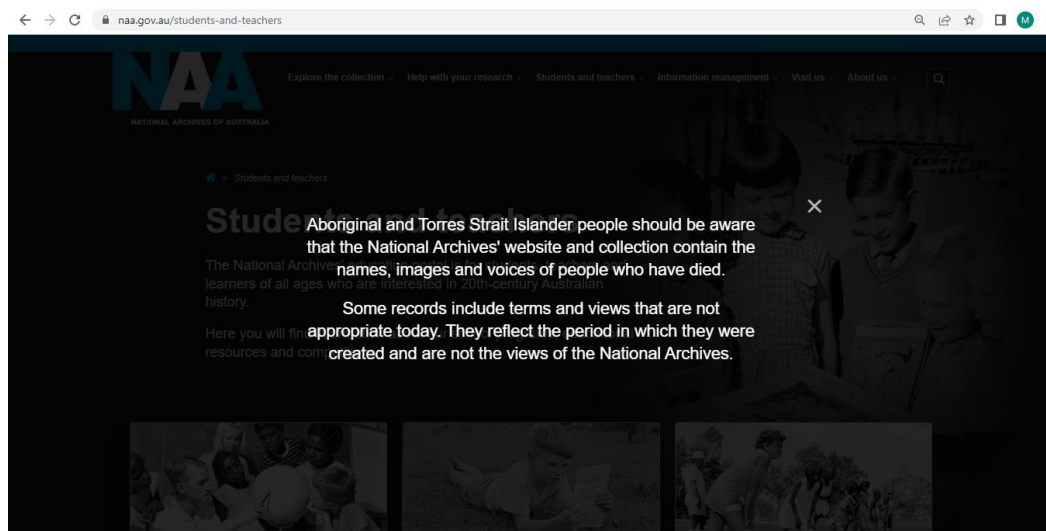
naa.gov.au/students-and-teachers

M

NAA
NATIONAL ARCHIVES OF AUSTRALIA

Explore the collection Help with your research Students and teachers Information management Visit us About us

Students and teachers

Students and teachers

The National Archives' education portal is for students, teachers and learners of all ages who are interested in 20th-century Australian history.

Here you will find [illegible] resources and com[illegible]

×

Aboriginal and Torres Strait Islander people should be aware that the National Archives' website and collection contain the names, images and voices of people who have died.

Some records include terms and views that are not appropriate today. They reflect the period in which they were created and are not the views of the National Archives.